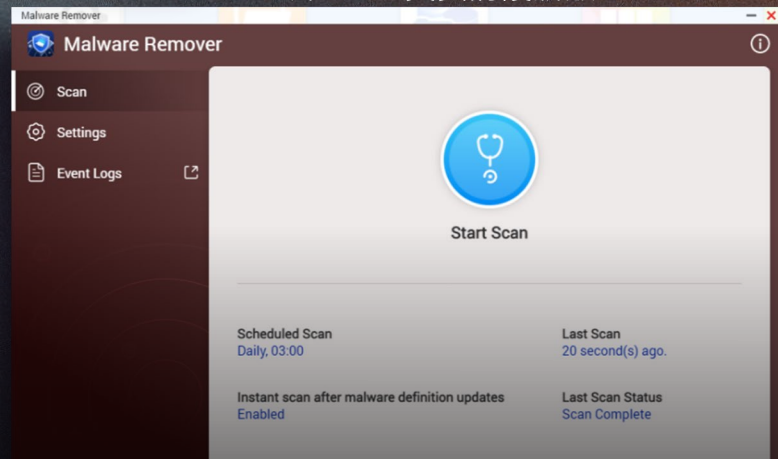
Malware Remover

Malware Remover

Scan

Settings

Event Logs

Start Scan

Scheduled Scan
Daily, 03:00

Last Scan
20 second(s) ago.

Instant scan after malware definition updates
Enabled

Last Scan Status
Scan Complete